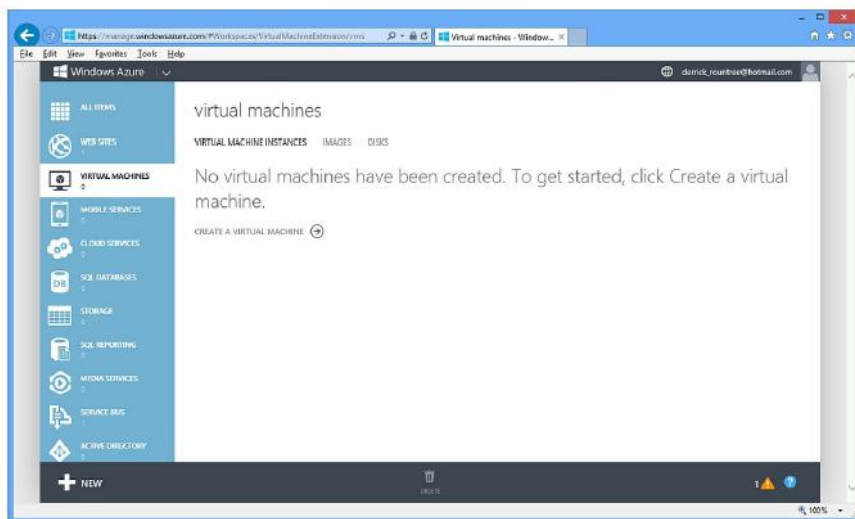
https://manage.windowsazure.com/#Workspaces/VirtualMachineExtension/vms
Virtual machines - Window...

File Edit View Favorites Tools Help

Windows Azure

derrick_rountree@hotmail.com

ALL ITEMS

WEB SITES
1

VIRTUAL MACHINES
0

MOBILE SERVICES
1

CLOUD SERVICES
1

SQL DATABASES
6

STORAGE
3

SQL REPORTING
0

MEDIA SERVICES
1

SERVICE BUS
1

ACTIVE DIRECTORY
3

virtual machines

VIRTUAL MACHINE INSTANCES IMAGES DISKS

No virtual machines have been created. To get started, click Create a virtual machine.

CREATE A VIRTUAL MACHINE

NEW

DELETE

1

100%